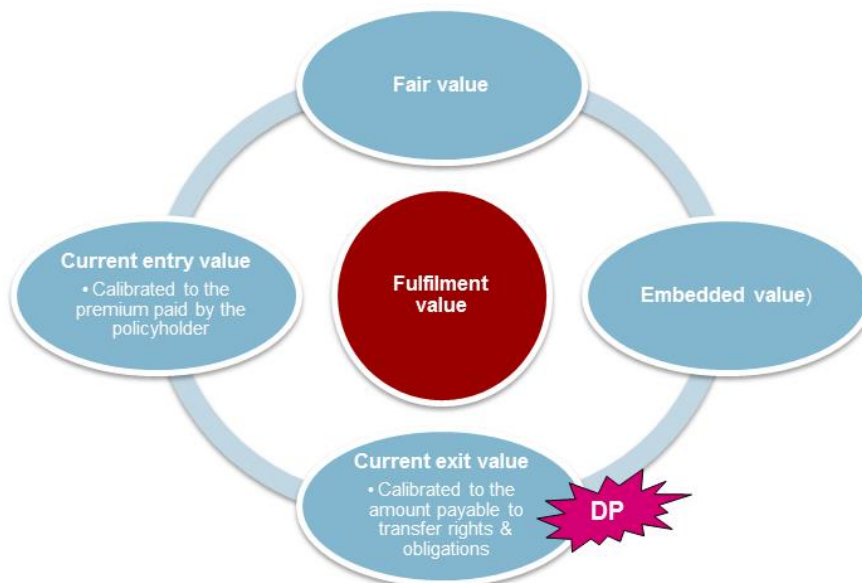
Fair value

Current entry value
• Calibrated to the premium paid by the policyholder

Fulfilment value

Embedded value)

Current exit value
• Calibrated to the amount payable to transfer rights & obligations

DP